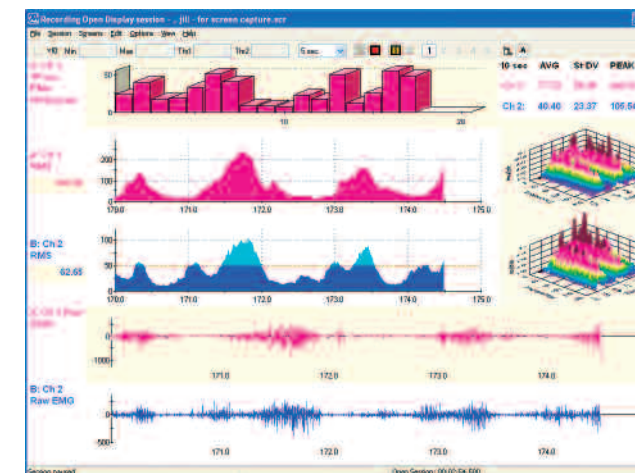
Recording Open Display session - ... jill - for screen capture.scr

File Session Screens Edit Options View Help

Y/B Min Max Thr1 Thr2 5 sec. 1

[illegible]

50

0

10

20

10 sec AVG St DV PEAK

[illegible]

Ch 2: 40.46 23.37 105.56

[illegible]

200

100

0

170.0 171.0 172.0 173.0 174.0 175.0

B: Ch 2
RMS

62.65

100

50

0

170.0 171.0 172.0 173.0 174.0 175.0

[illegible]

0

-1000

171.0 172.0 173.0 174.0

B: Ch 2
Raw EMG

0

-500

171.0 172.0 173.0 174.0

Session paused

Open Session : 00:02:54.500